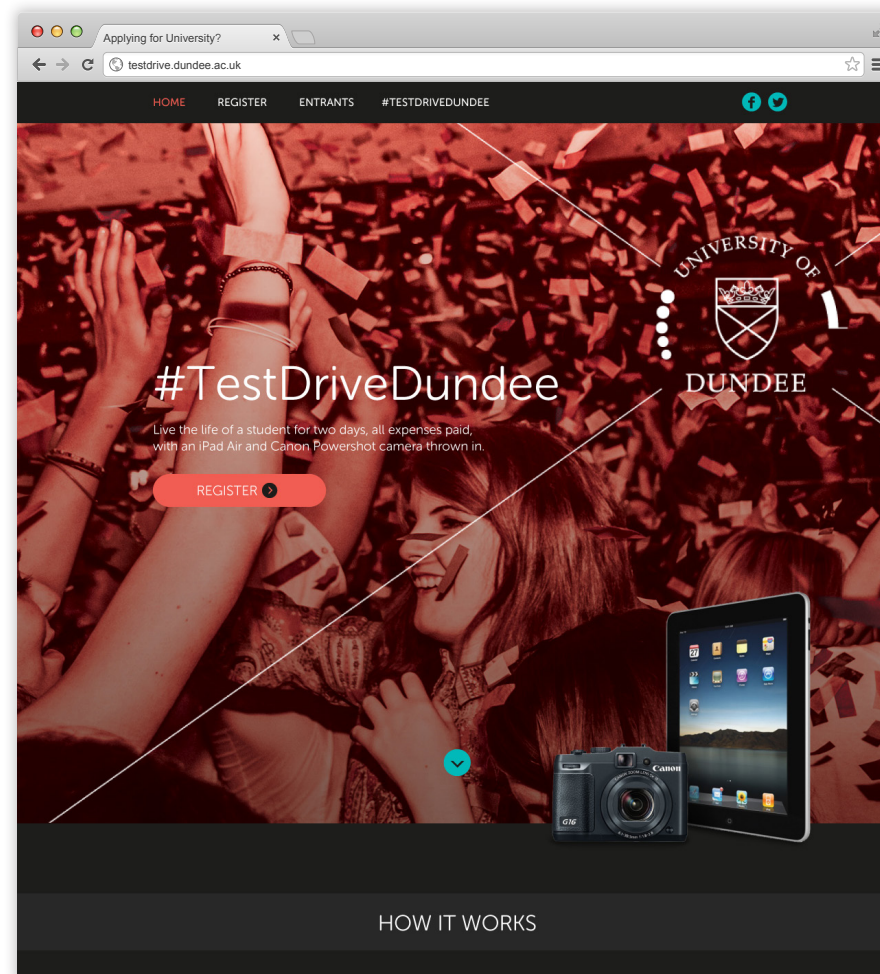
Applying for University?

testdrive.dundee.ac.uk

HOME REGISTER ENTRANTS #TESTDRIVEDUNDEE

UNIVERSITY OF DUNDEE

#TestDriveDundee

Live the life of a student for two days, all expenses paid, with an iPad Air and Canon Powershot camera thrown in.

REGISTER

Canon

G16

HOW IT WORKS